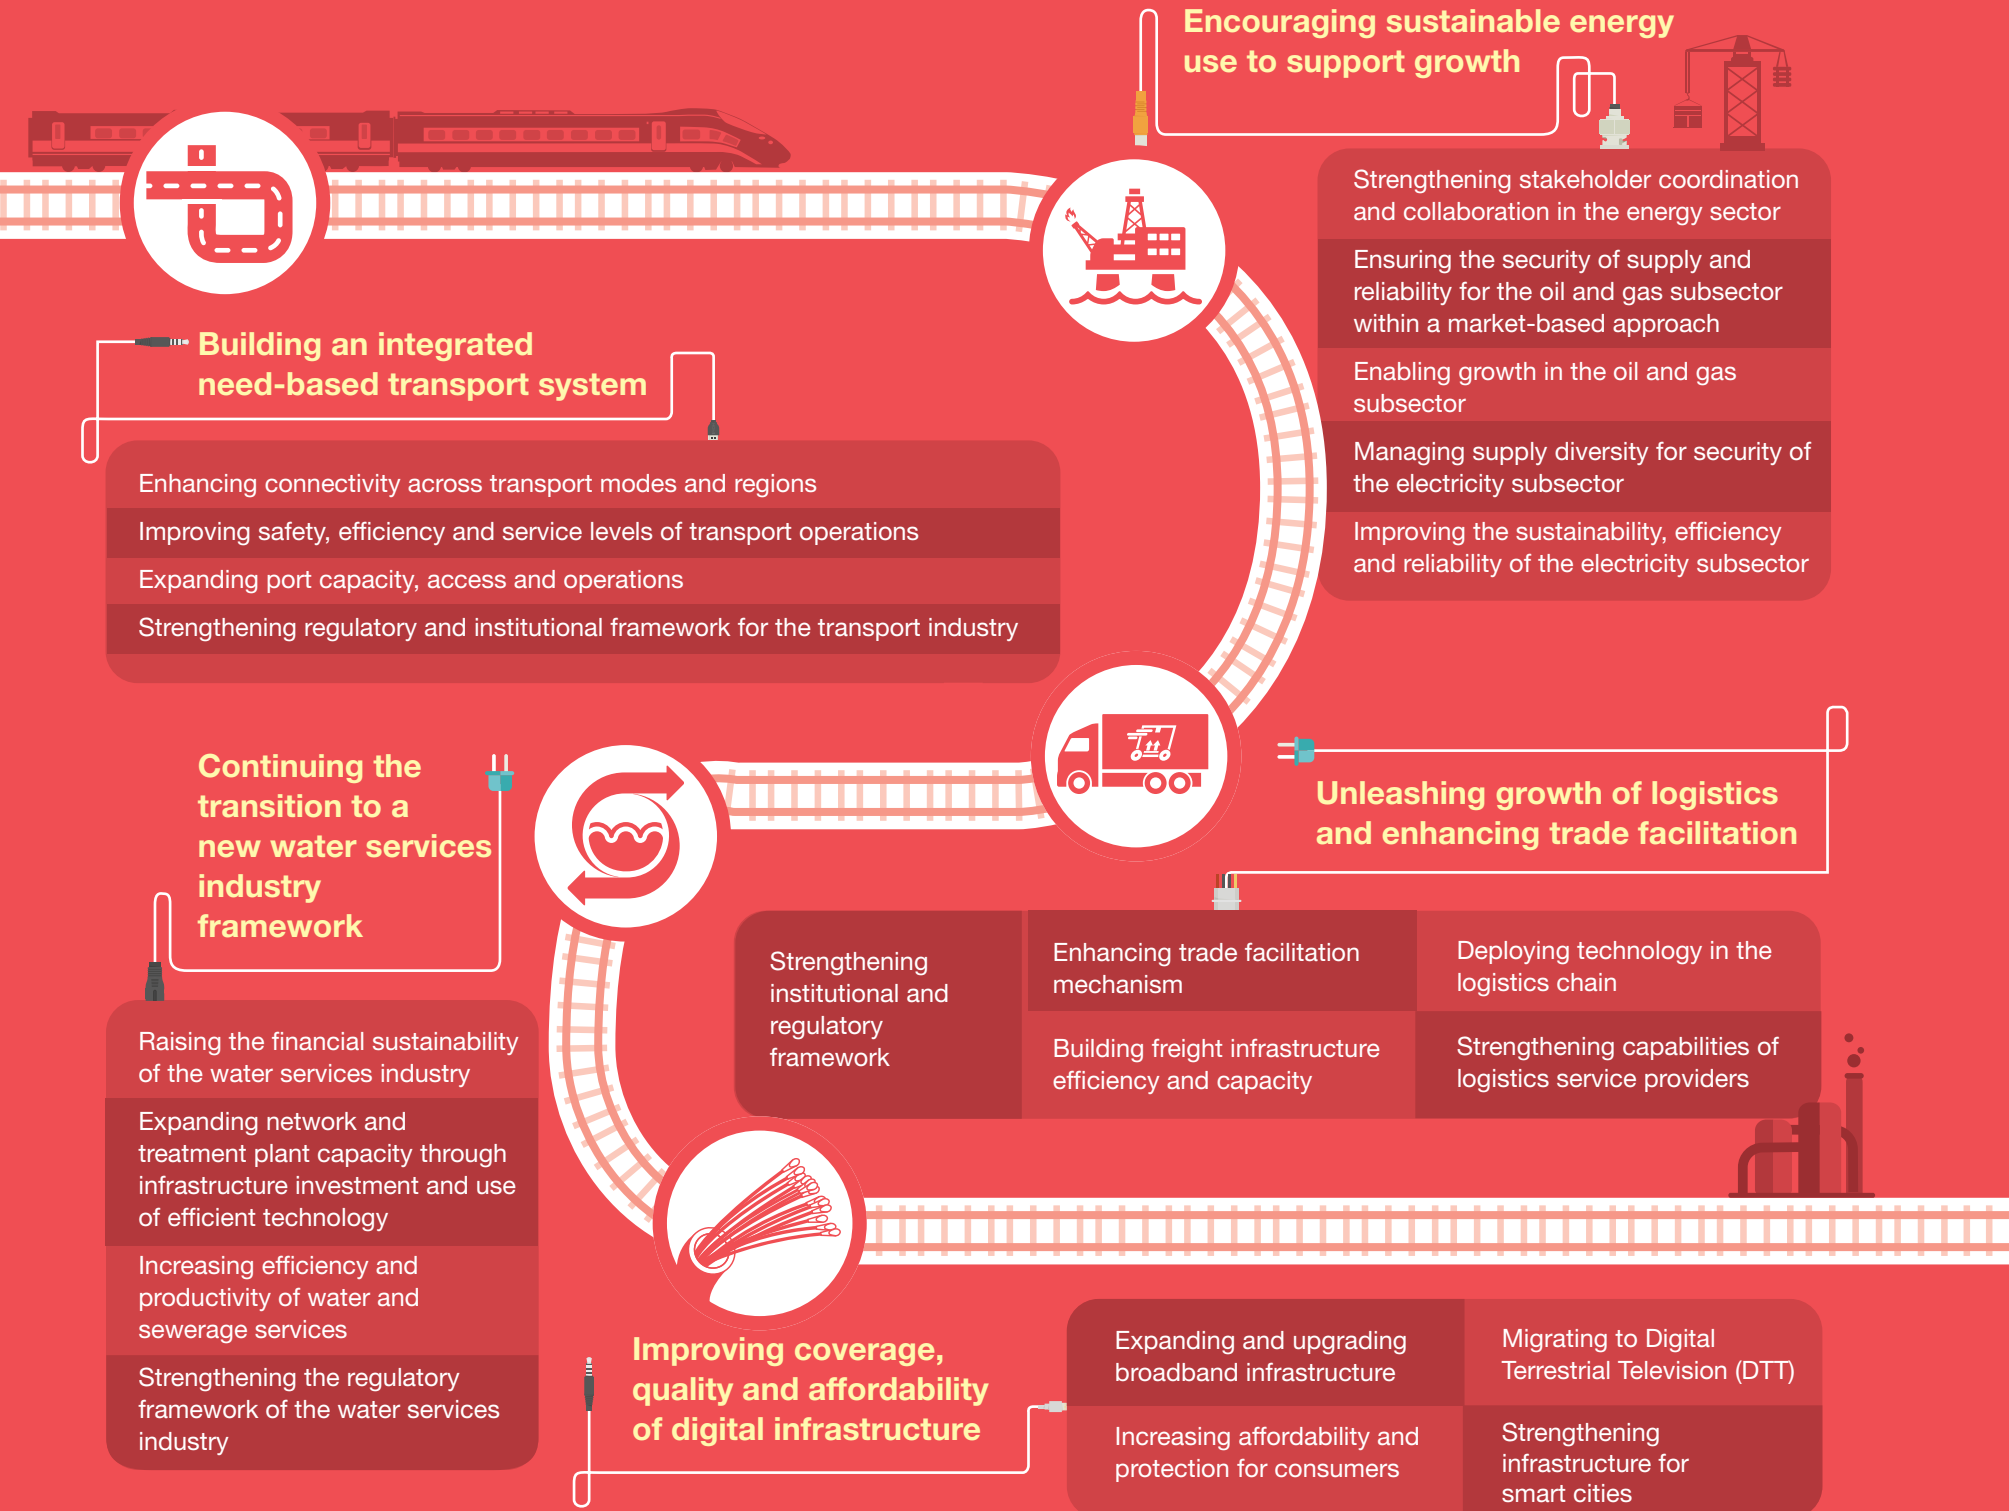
Encouraging sustainable energy use to support growth

Strengthening stakeholder coordination and collaboration in the energy sector

Ensuring the security of supply and reliability for the oil and gas subsector within a market-based approach

Enabling growth in the oil and gas subsector

Managing supply diversity for security of the electricity subsector

Improving the sustainability, efficiency and reliability of the electricity subsector

Building an integrated need-based transport system

Enhancing connectivity across transport modes and regions

Improving safety, efficiency and service levels of transport operations

Expanding port capacity, access and operations

Strengthening regulatory and institutional framework for the transport industry

Continuing the transition to a new water services industry framework

Unleashing growth of logistics and enhancing trade facilitation

Strengthening institutional and regulatory framework

Enhancing trade facilitation mechanism

Deploying technology in the logistics chain

Building freight infrastructure efficiency and capacity

Strengthening capabilities of logistics service providers

Raising the financial sustainability of the water services industry

Expanding network and treatment plant capacity through infrastructure investment and use of efficient technology

Increasing efficiency and productivity of water and sewerage services

Strengthening the regulatory framework of the water services industry

Improving coverage, quality and affordability of digital infrastructure

Expanding and upgrading broadband infrastructure

Migrating to Digital Terrestrial Television (DTT)

Increasing affordability and protection for consumers

Strengthening infrastructure for smart cities